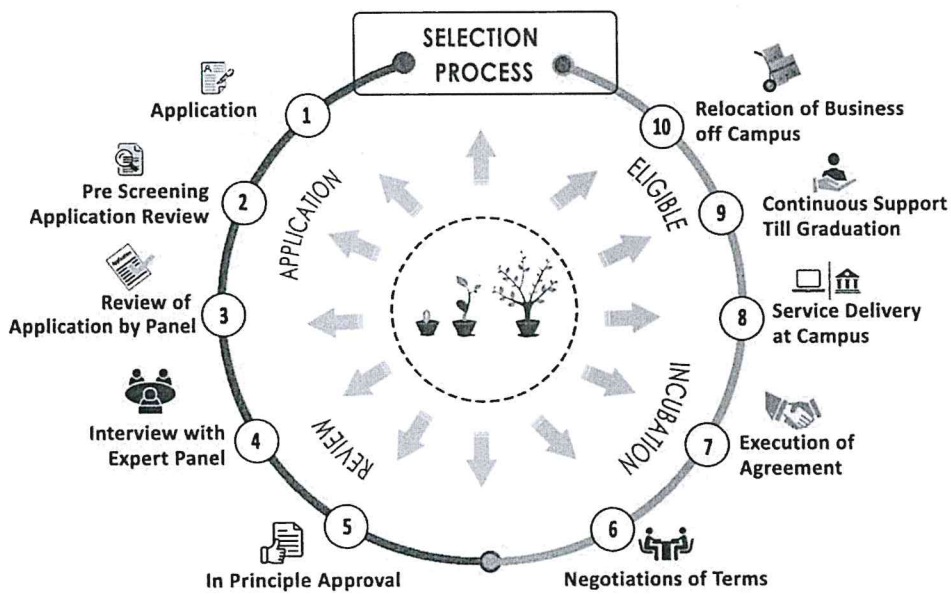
SELECTION PROCESS

1 Application

2 Pre Screening Application Review

3 Review of Application by Panel

4 Interview with Expert Panel

5 In Principle Approval

6 Negotiations of Terms

7 Execution of Agreement

8 Service Delivery at Campus

9 Continuous Support Till Graduation

10 Relocation of Business off Campus

APPLICATION

REVIEW

INCUBATION

ELIGIBLE